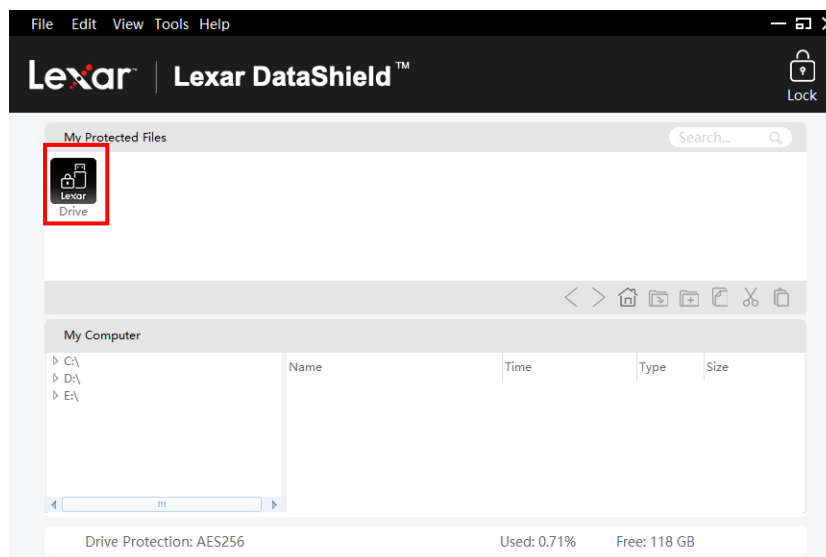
File Edit View Tools Help

Lexar | Lexar DataShield™

Lock

My Protected Files

Search...

Lexar
Drive

My Computer

▷ C:\
▷ D:\
▷ E:\

| Name | Time | Type | Size |
|---|---|---|---|

Drive Protection: AES256

Used: 0.71%

Free: 118 GB